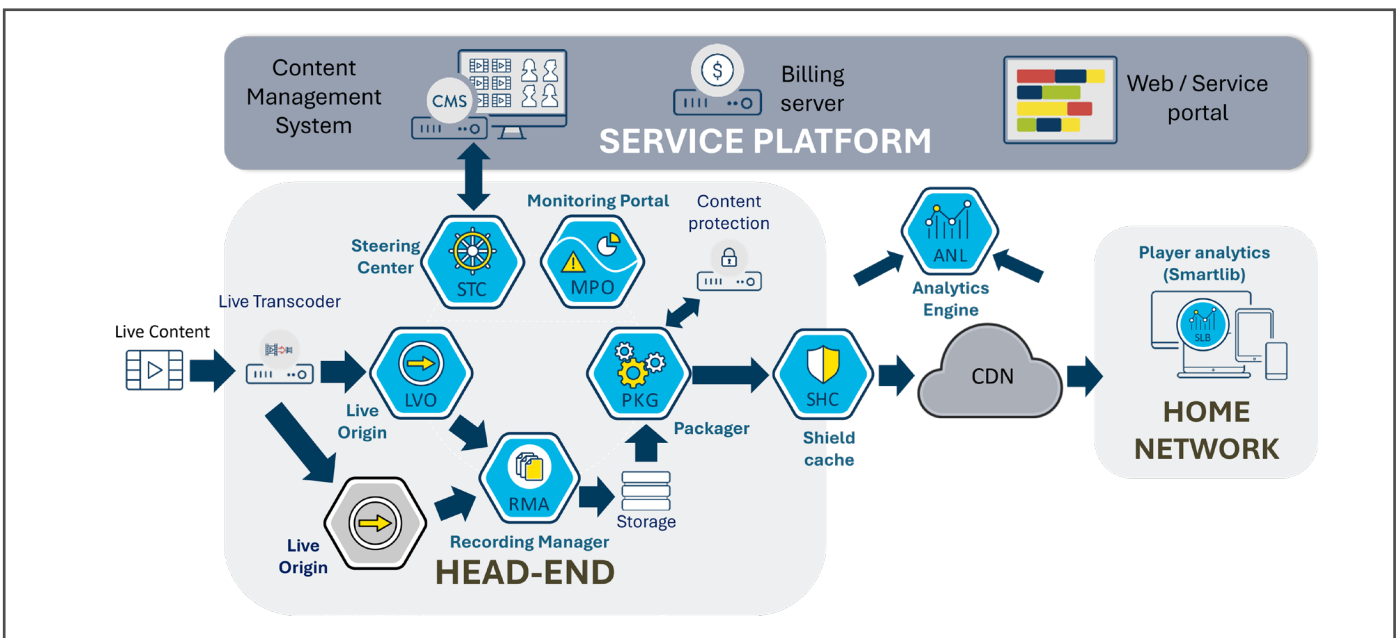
Content Management System
CMS
Billing server
Web / Service portal
SERVICE PLATFORM
Monitoring Portal
Content protection
Steering Center
STC
MPO
ANL
Analytics Engine
Player analytics (Smartlib)
SLB
Live Transcoder
Live Content
LVO
Live Origin
PKG
Packager
SHC
Shield cache
CDN
HOME NETWORK
RMA
Storage
Live Origin
Recording Manager
HEAD-END